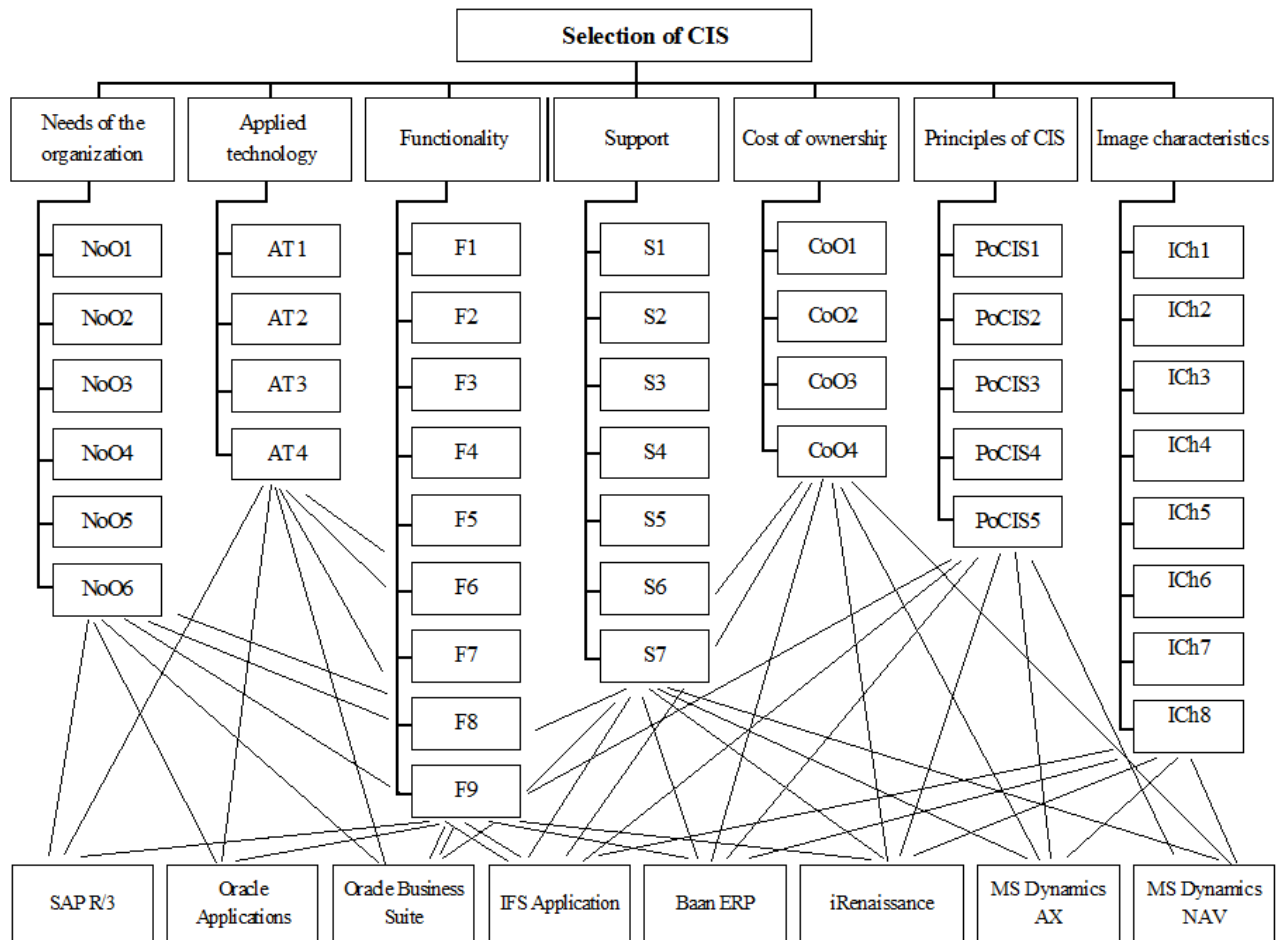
Selection of CIS

Needs of the organization
NoO1
NoO2
NoO3
NoO4
NoO5
NoO6

Applied technology
AT1
AT2
AT3
AT4

Functionality
F1
F2
F3
F4
F5
F6
F7
F8
F9

Support
S1
S2
S3
S4
S5
S6
S7

Cost of ownership
CoO1
CoO2
CoO3
CoO4

Principles of CIS
PoCIS1
PoCIS2
PoCIS3
PoCIS4
PoCIS5

Image characteristics
ICh1
ICh2
ICh3
ICh4
ICh5
ICh6
ICh7
ICh8

SAP R/3
Oracle Applications
Oracle Business Suite
IFS Application
Baan ERP
iRenaissance
MS Dynamics AX
MS Dynamics NAV